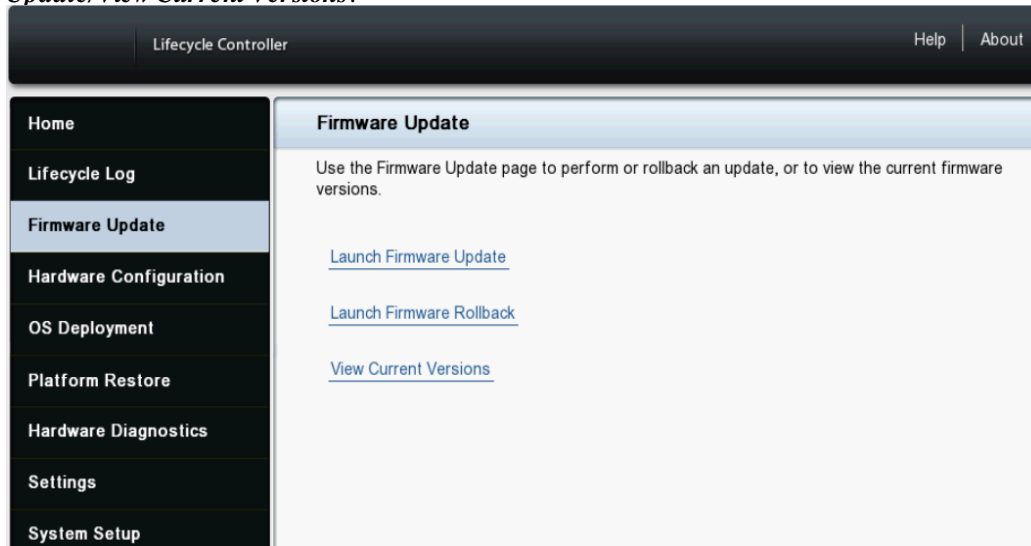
Update/View Current Versions.

Lifecycle Controller

Help | About

Home
Lifecycle Log
Firmware Update
Hardware Configuration
OS Deployment
Platform Restore
Hardware Diagnostics
Settings
System Setup

Firmware Update

Use the Firmware Update page to perform or rollback an update, or to view the current firmware versions.

Launch Firmware Update

Launch Firmware Rollback

View Current Versions